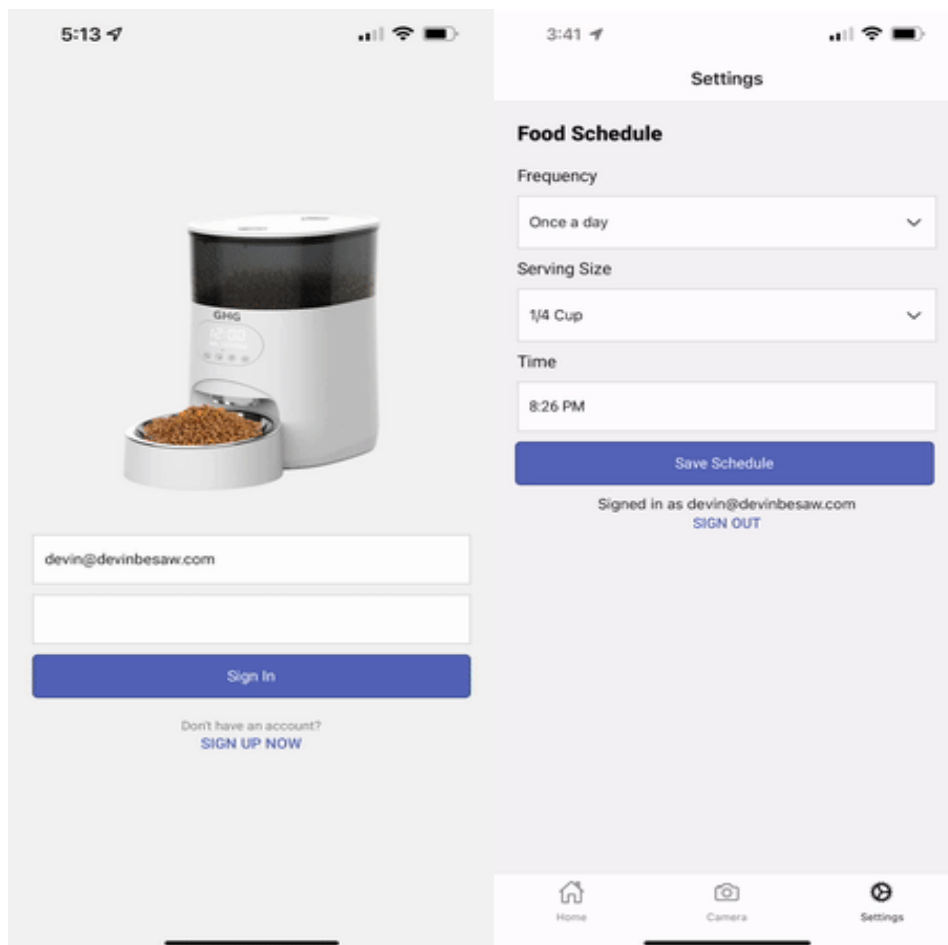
5:13

GHG

devin@devinbesaw.com

Sign In

Don't have an account?
SIGN UP NOW

3:41

Settings

Food Schedule

Frequency

Once a day

Serving Size

1/4 Cup

Time

8:26 PM

Save Schedule

Signed in as devin@devinbesaw.com
SIGN OUT

Home Camera Settings